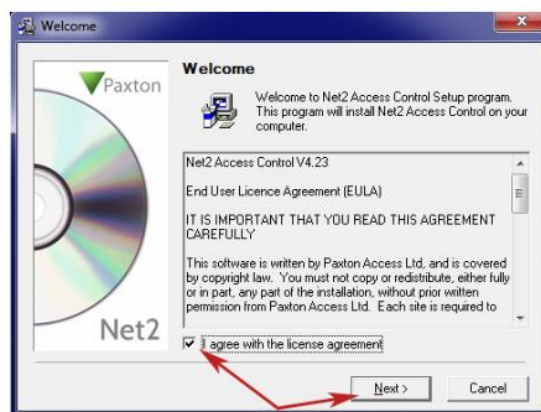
Welcome

Paxton

Net2

Welcome

Welcome to Net2 Access Control Setup program. This program will install Net2 Access Control on your computer.

Net2 Access Control V4.23

End User Licence Agreement (EULA)

IT IS IMPORTANT THAT YOU READ THIS AGREEMENT CAREFULLY

This software is written by Paxton Access Ltd, and is covered by copyright law. You must not copy or redistribute, either fully or in part, any part of the installation, without prior written permission from Paxton Access Ltd. Each site is required to

I agree with the license agreement

Next >

Cancel